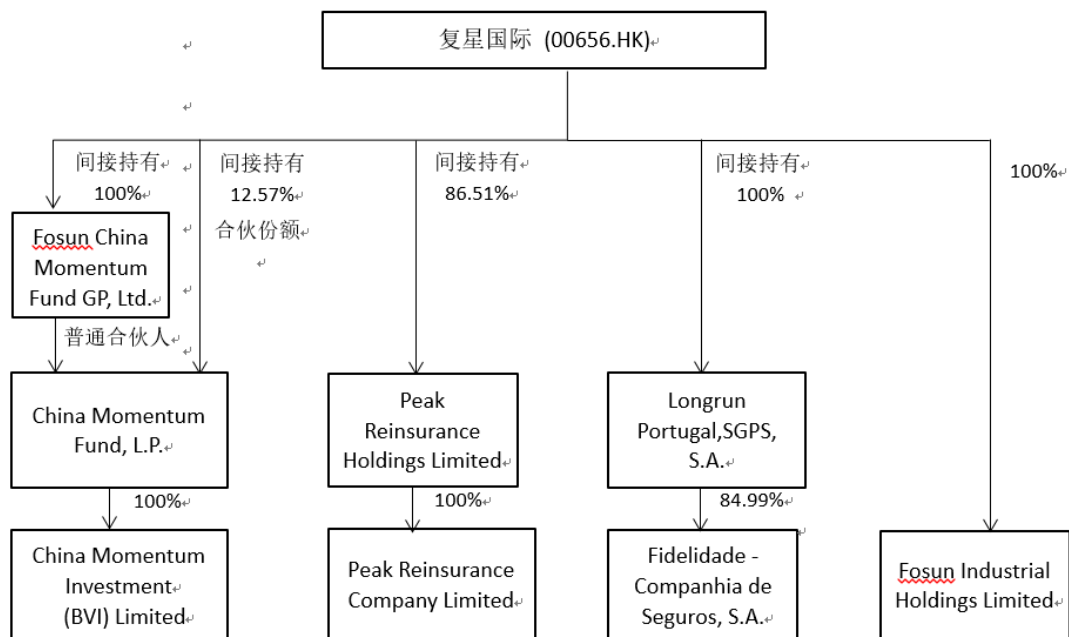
复星国际 (00656.HK)

间接持有
100%

间接持有
12.57%
合伙份额

间接持有
86.51%

间接持有
100%

100%

Fosun China Momentum Fund GP, Ltd.

普通合伙人

China Momentum Fund, L.P.

100%

China Momentum Investment (BVI) Limited

Peak Reinsurance Holdings Limited

100%

Peak Reinsurance Company Limited

Longrun Portugal,SGPS, S.A.

84.99%

Fidelidade - Companhia de Seguros, S.A.

Fosun Industrial Holdings Limited